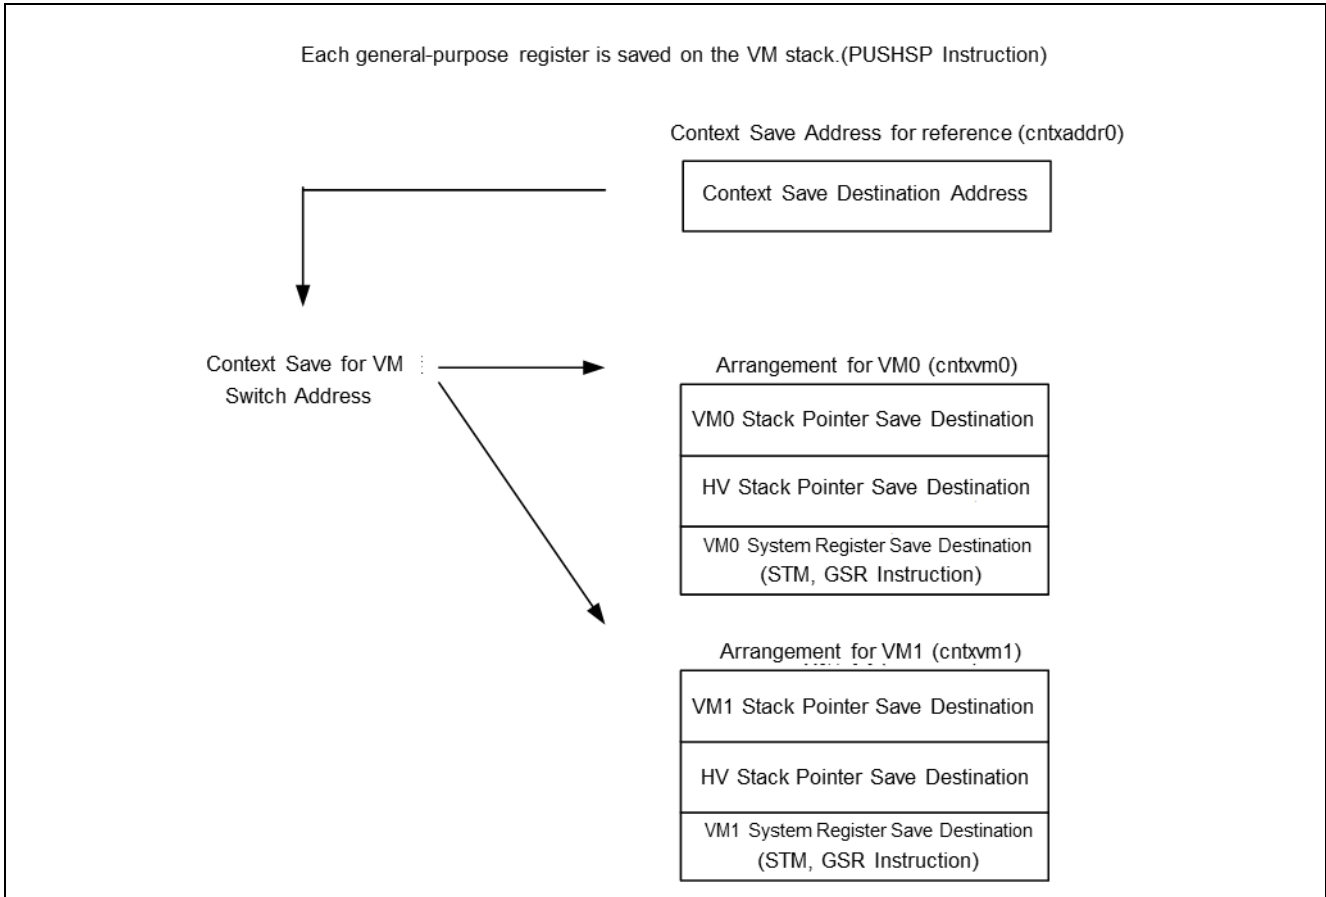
Each general-purpose register is saved on the VM stack.(PUSHSP Instruction)

Context Save Address for reference (cntxaddr0)

Context Save Destination Address

Context Save for VM Switch Address

Arrangement for VM0 (cntxvm0)

VM0 Stack Pointer Save Destination

HV Stack Pointer Save Destination

VM0 System Register Save Destination (STM, GSR Instruction)

Arrangement for VM1 (cntxvm1)

VM1 Stack Pointer Save Destination

HV Stack Pointer Save Destination

VM1 System Register Save Destination (STM, GSR Instruction)